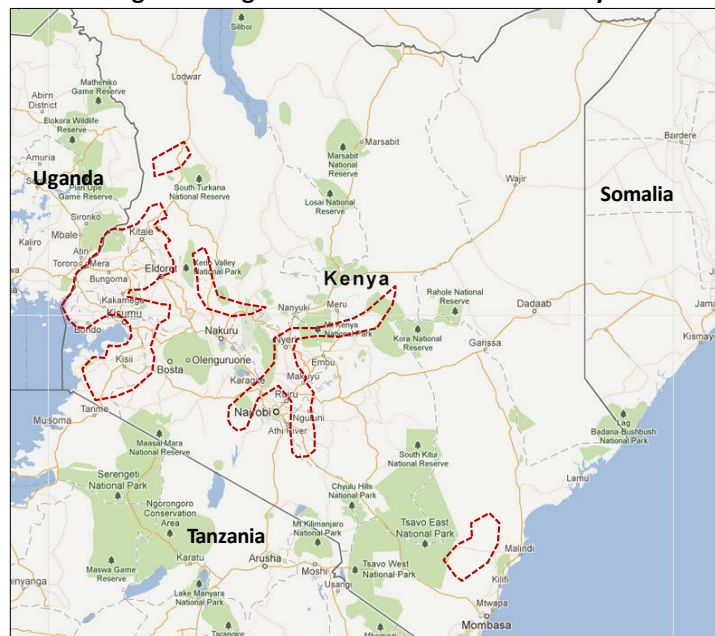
Saiboi

Lodwar

Matheniko Game Reserve

Abim District

Bokora Wildlife Reserve

Amuria

Uganda

Pian Upe Game Reserve

Sironko

Mbale

Kaliro

Tororo

Bungoma

Kakamega

Kisumu

Bondo

Kisii

Kitale

Eldoret

Kerio Valley National Park

South Turkana National Reserve

Marsabit

Marsabit National Reserve

Losai National Reserve

Wajir

Burdere

Somalia

Kenya

Nanyuki

Meru

Mt Kenya National Park

Rahole National Reserve

Dadaab

Kora National Reserve

Garissa

Nakuru

Olenguruone

Bosta

Karatina

Nyeri

Embu

Makuyu

Ruiru

Nairobi

Athi River

Nguluni

Tarime

Musoma

Maasai Mara National Reserve

Serengeti National Park

Ngorongoro Conservation Area

Tanzania

Karatu

Arusha

Mt Kilimanjaro National Park

Moshi

Usangi

Chyulu Hills National Park

South Kitui National Reserve

Tsavo East National Park

Tsavo West National Park

Maswa Game Reserve

Lake Manyara National Park

Lag Badana-Bushbush National Park

Lamu

Malindi

Kilifi

Mtwapa

Mombasa

Kismaye

Jama

Nyanga